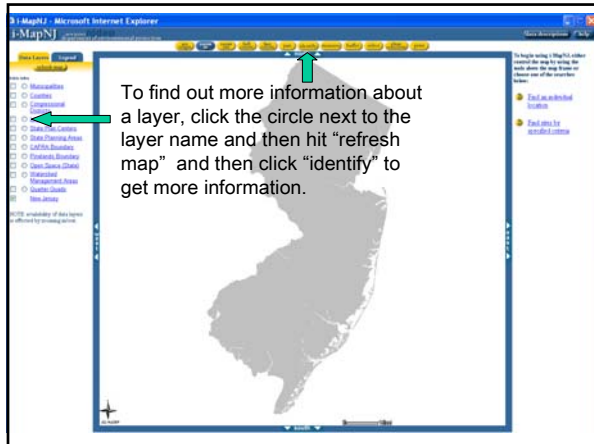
i-MapNJ - Microsoft Internet Explorer

i-MapNJ

Data Layers | Legend

Municipalities
Counties
Congressional Districts
State Plan Centers
State Planning Areas
CAFRA Boundary
Pinelands Boundary
Open Space (State)
Watershed Management Areas
Quarter Quads
New Jersey

NOTE: availability of data layers is affected by zooming action

To find out more information about a layer, click the circle next to the layer name and then hit "refresh map" and then click "identify" to get more information.

Find an individual location

Find sites by specified criteria

South